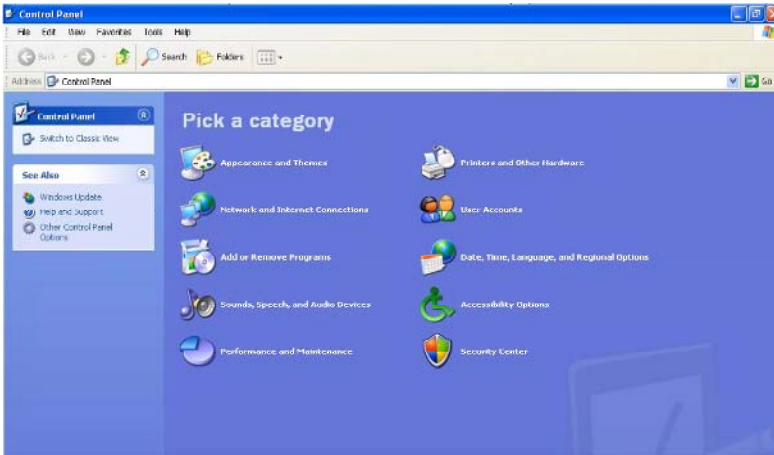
Control Panel

File Edit View Favorites Tools Help

Back Search Folders

Address Control Panel

Go

Control Panel

Switch to Classic View

See Also

Windows Update

Help and Support

Other Control Panel Options

Pick a category

Appearance and Themes

Printers and Other Hardware

Network and Internet Connections

User Accounts

Add or Remove Programs

Date, Time, Language, and Regional Options

Sounds, Speech, and Audio Devices

Accessibility Options

Performance and Maintenance

Security Center